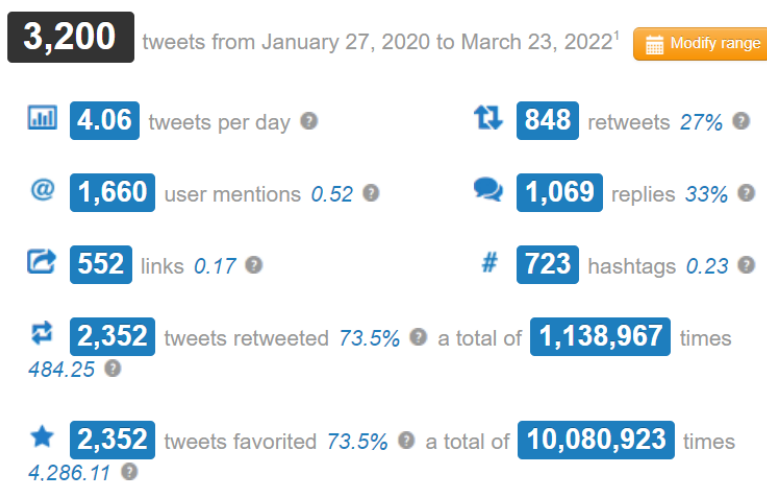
3,200 tweets from January 27, 2020 to March 23, 2022$^1$ Modify range

4.06 tweets per day

848 retweets 27%

@ 1,660 user mentions 0.52

1,069 replies 33%

552 links 0.17

# 723 hashtags 0.23

2,352 tweets retweeted 73.5% a total of 1,138,967 times 484.25

2,352 tweets favorited 73.5% a total of 10,080,923 times 4.286.11